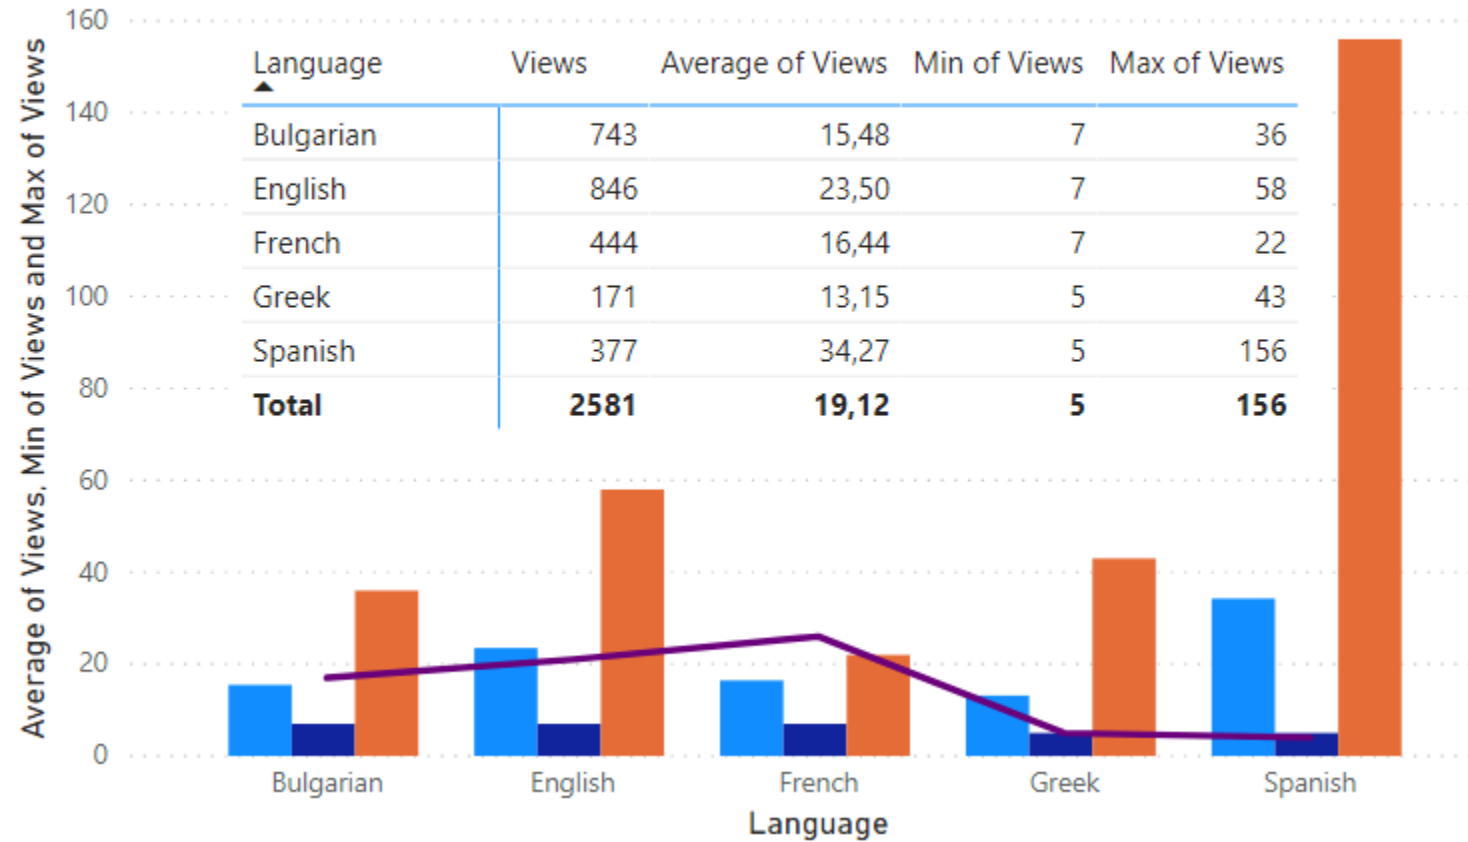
Average of Views, Min of Views and Max of Views

160
140
120
100
80
60
40
20
0

| Language | Views | Average of Views | Min of Views | Max of Views |
|---|---|---|---|---|
| Bulgarian | 743 | 15,48 | 7 | 36 |
| English | 846 | 23,50 | 7 | 58 |
| French | 444 | 16,44 | 7 | 22 |
| Greek | 171 | 13,15 | 5 | 43 |
| Spanish | 377 | 34,27 | 5 | 156 |
| **Total** | **2581** | **19,12** | **5** | **156** |

Bulgarian English French Greek Spanish

Language